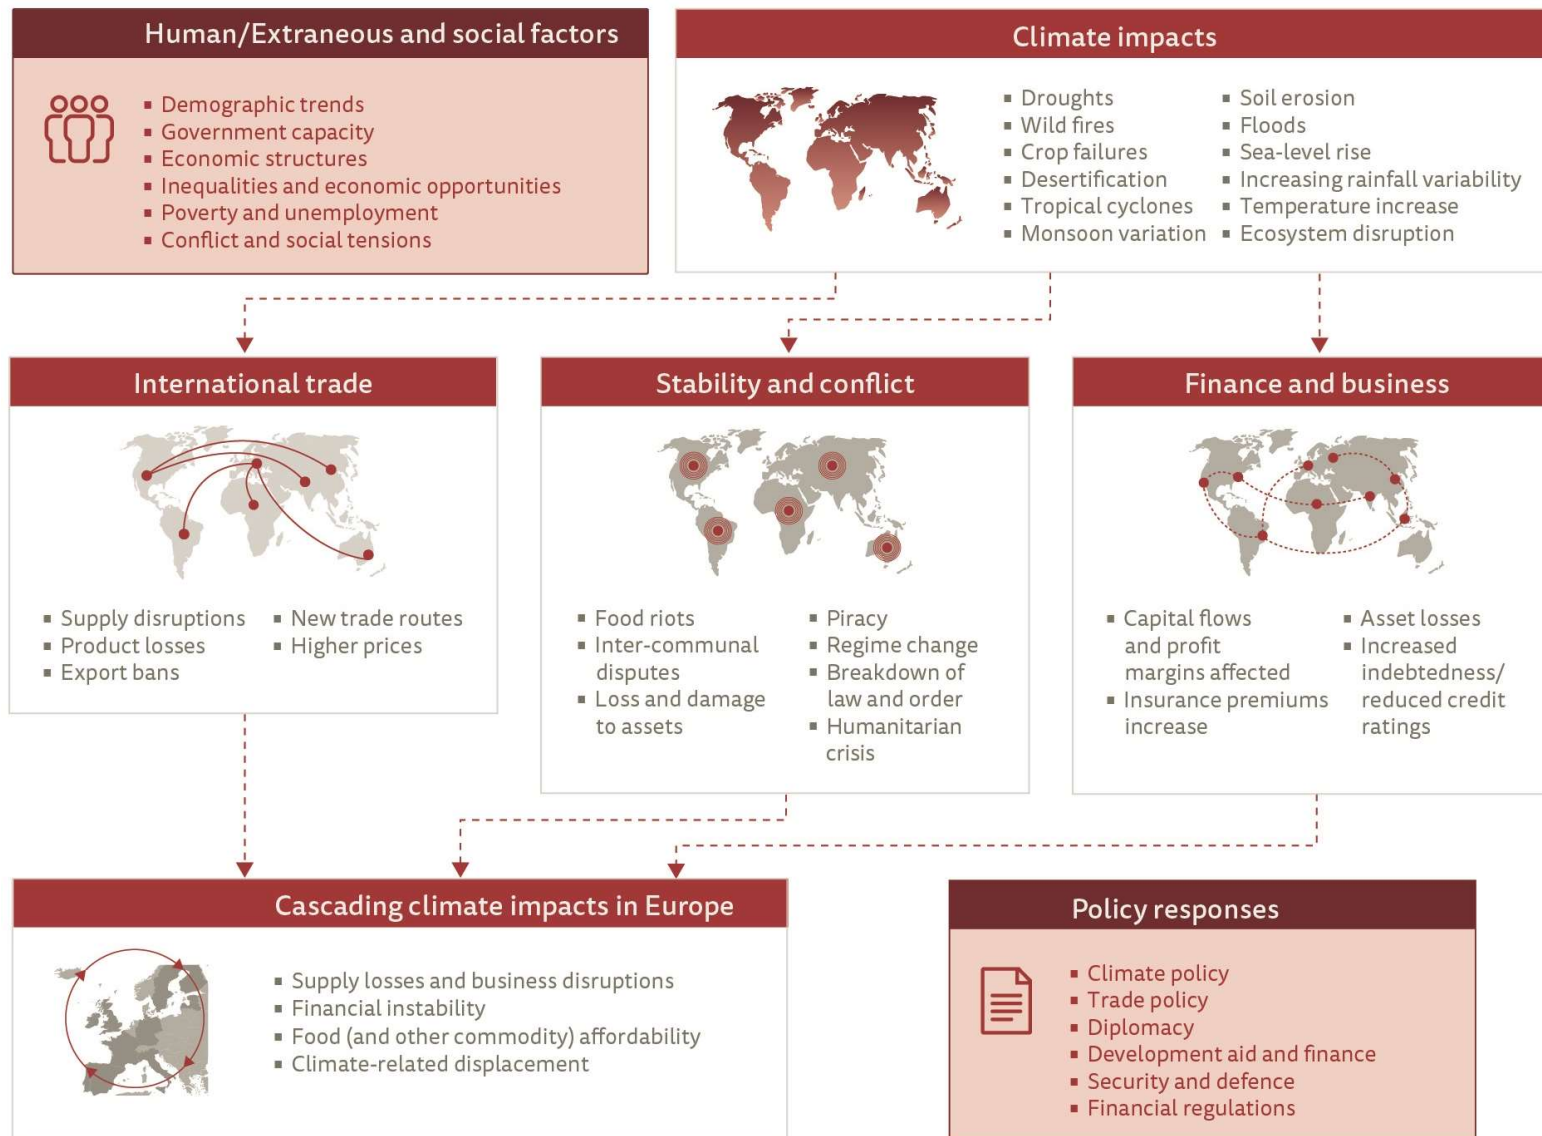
Human/Extraneous and social factors

- Demographic trends
- Government capacity
- Economic structures
- Inequalities and economic opportunities
- Poverty and unemployment
- Conflict and social tensions

Climate impacts

- Droughts
- Wild fires
- Crop failures
- Desertification
- Tropical cyclones
- Monsoon variation

- Soil erosion
- Floods
- Sea-level rise
- Increasing rainfall variability
- Temperature increase
- Ecosystem disruption

International trade

- Supply disruptions
- Product losses
- Export bans

- New trade routes
- Higher prices

Stability and conflict

- Food riots
- Inter-communal disputes
- Loss and damage to assets

- Piracy
- Regime change
- Breakdown of law and order
- Humanitarian crisis

Finance and business

- Capital flows and profit margins affected
- Insurance premiums increase

- Asset losses
- Increased indebtedness/ reduced credit ratings

Cascading climate impacts in Europe

- Supply losses and business disruptions
- Financial instability
- Food (and other commodity) affordability
- Climate-related displacement

Policy responses

- Climate policy
- Trade policy
- Diplomacy
- Development aid and finance
- Security and defence
- Financial regulations